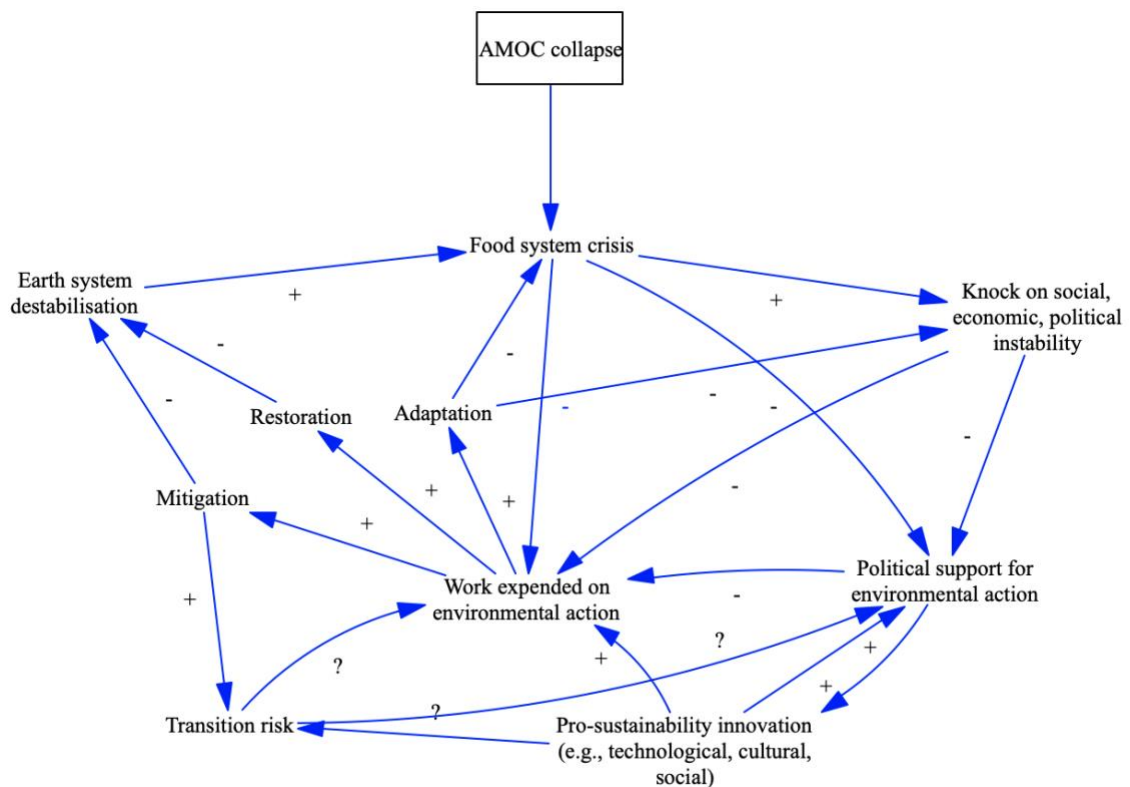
AMOC collapse

Food system crisis

Earth system destabilisation

+

Knock on social, economic, political instability

+

-

-

Adaptation

Restoration

-

-

-

-

Mitigation

+

+

+

-

Work expended on environmental action

Political support for environmental action

-

+

?

?

+

+

+

?

Transition risk

Pro-sustainability innovation (e.g., technological, cultural, social)